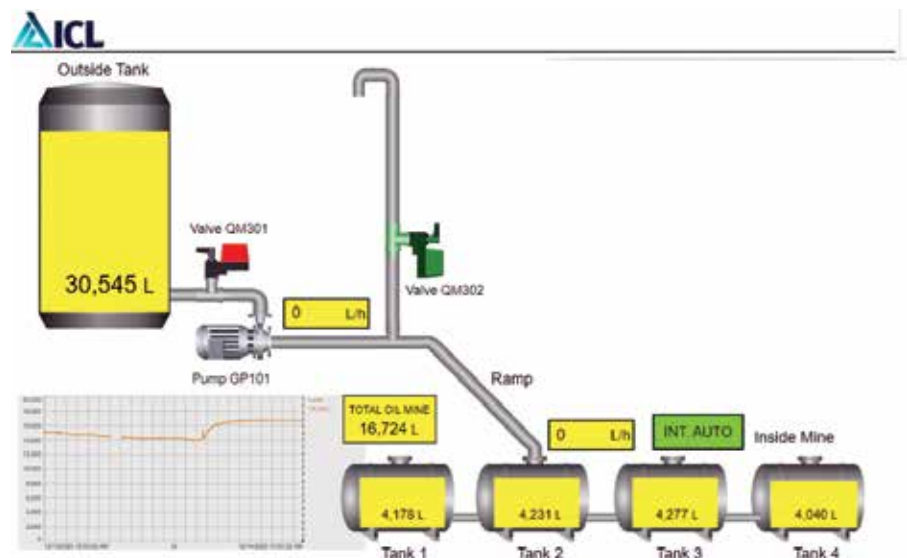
ICL

Outside Tank

30,545 L

Valve QM301

0 L/h

Valve QM302

Pump GP101

Ramp

TOTAL OIL MINE
16,724 L

0 L/h

INT AUTO

Inside Mine

4,178 L

4,231 L

4,277 L

4,040 L

Tank 1

Tank 2

Tank 3

Tank 4